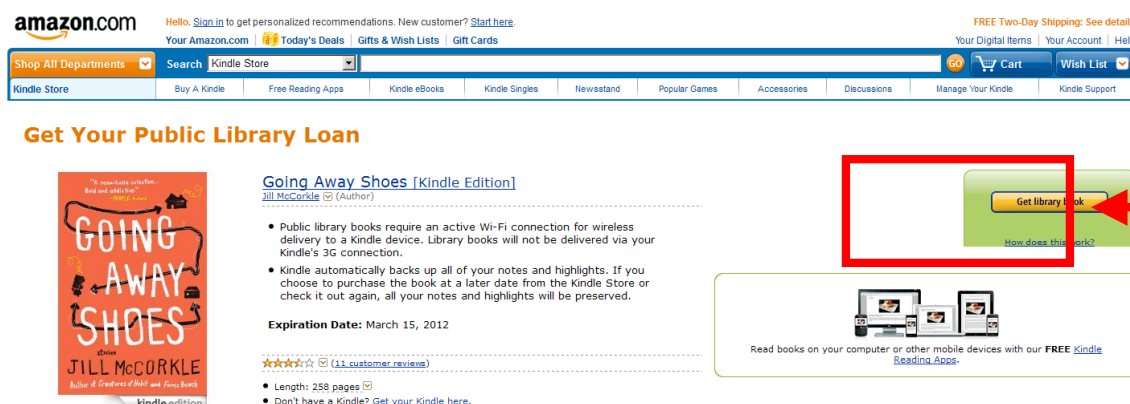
amazon.com

Hello. Sign in to get personalized recommendations. New customer? Start here.

Your Amazon.com | Today's Deals | Gifts & Wish Lists | Gift Cards

FREE Two-Day Shipping: See detail

Your Digital Items | Your Account | Hel

Shop All Departments | Search | Kindle Store | GO | Cart | Wish List

Kindle Store | Buy A Kindle | Free Reading Apps | Kindle eBooks | Kindle Singles | Newsstand | Popular Games | Accessories | Discussions | Manage Your Kindle | Kindle Support

Get Your Public Library Loan

"A remarkable collection... Bold and addictive." —PEOPLE

GOING AWAY SHOES

stories

JILL McCORKLE

Author of Creatures of Habit and Ferris Beach

kindle edition

Going Away Shoes [Kindle Edition]

Jill McCorkle (Author)

• Public library books require an active Wi-Fi connection for wireless delivery to a Kindle device. Library books will not be delivered via your Kindle's 3G connection.

• Kindle automatically backs up all of your notes and highlights. If you choose to purchase the book at a later date from the Kindle Store or check it out again, all your notes and highlights will be preserved.

Expiration Date: March 15, 2012

(11 customer reviews)

• Length: 258 pages

• Don't have a Kindle? Get your Kindle here.

Get library book

How does this work?

Read books on your computer or other mobile devices with our FREE Kindle Reading Apps.